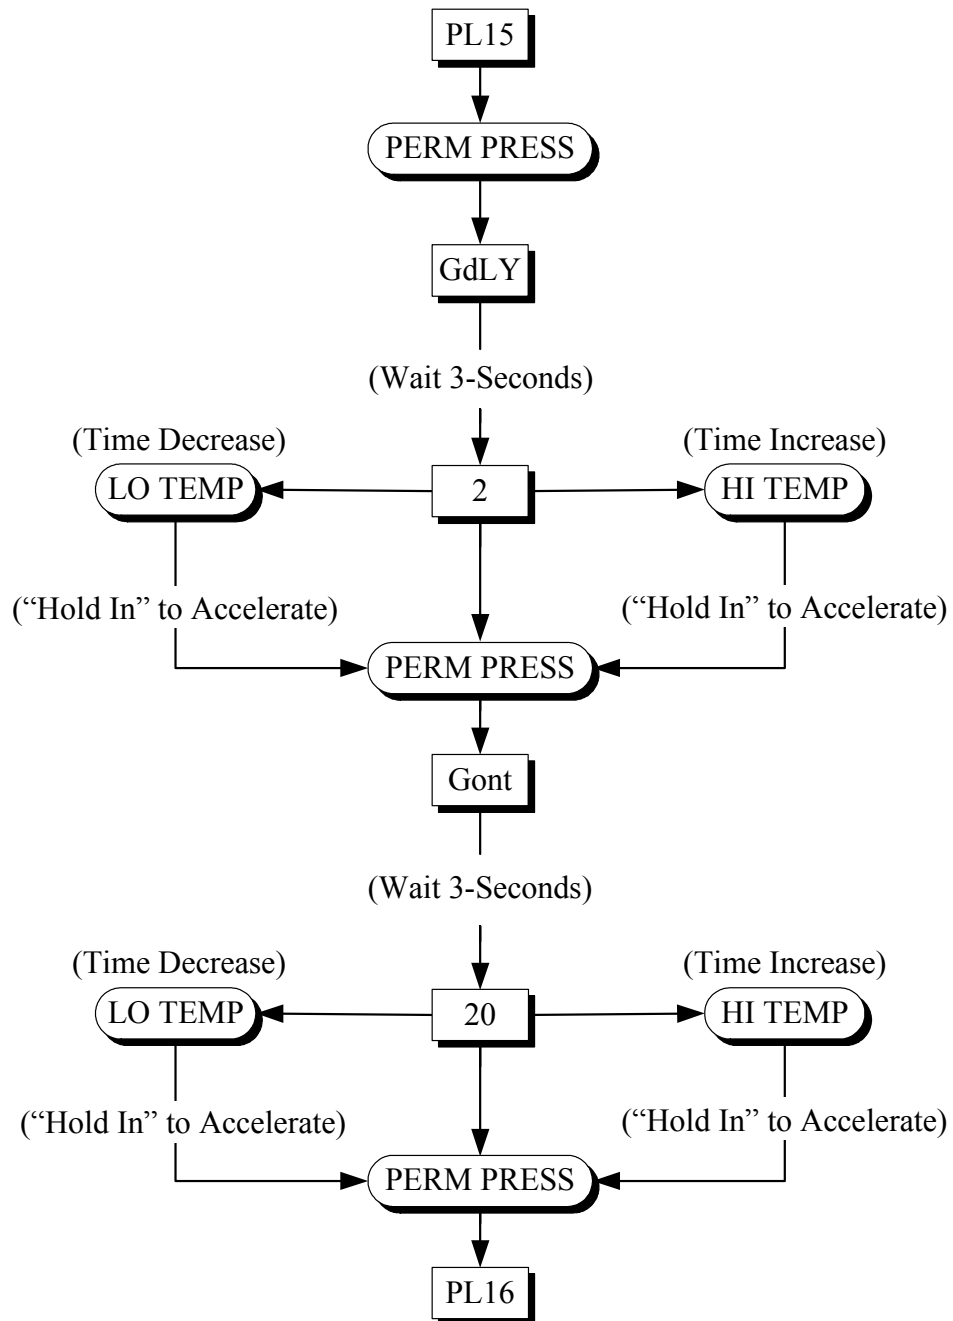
PL15

PERM PRESS

GdLY

(Wait 3-Seconds)

(Time Decrease)

LO TEMP

2

(Time Increase)

HI TEMP

(“Hold In” to Accelerate)

(“Hold In” to Accelerate)

PERM PRESS

Gont

(Wait 3-Seconds)

(Time Decrease)

LO TEMP

20

(Time Increase)

HI TEMP

(“Hold In” to Accelerate)

(“Hold In” to Accelerate)

PERM PRESS

PL16